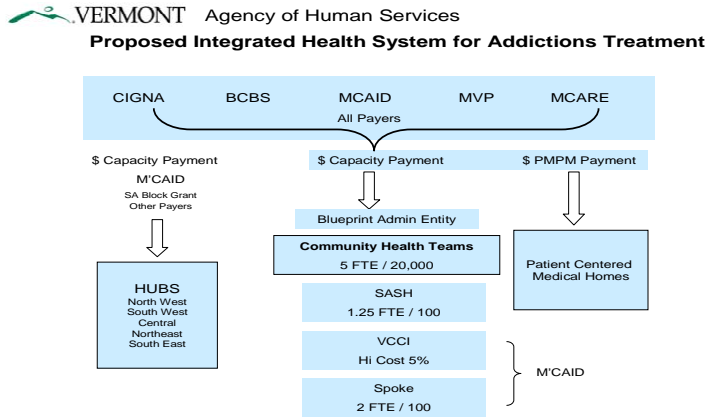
VERMONT Agency of Human Services

Proposed Integrated Health System for Addictions Treatment

CIGNA BCBS MCAID MVP MCARE

All Payers

$ Capacity Payment

M'CAID

SA Block Grant
Other Payers

$ Capacity Payment

$ PMPM Payment

Blueprint Admin Entity

Community Health Teams
5 FTE / 20,000

Patient Centered Medical Homes

HUBS
North West
South West
Central
Northeast
South East

SASH
1.25 FTE / 100

VCCI
Hi Cost 5%

Spoke
2 FTE / 100

M'CAID